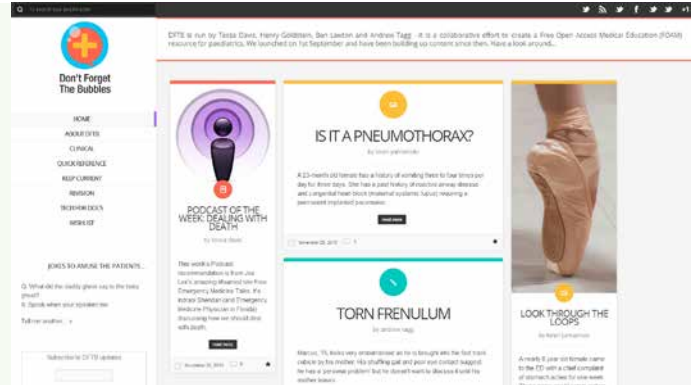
To search type and hit enter

DFTB is run by Tessa Davis, Henry Goldstein, Ben Lawton and Andrew Tagg - it is a collaborative effort to create a Free Open Access Medical Education (FOAM) resource for paediatrics. We launched on 1st September and have been building up content since then. Have a look around...

Don't Forget The Bubbles

HOME
ABOUT DFTB
CLINICAL
QUICK REFERENCE
KEEP CURRENT
REVISION
TECH FOR DOCS
WISHLIST

JOKES TO AMUSE THE PATIENTS...

Q: What did the daddy ghost say to the baby ghost?
A: Spook when your spoken too.

Tell me another »

Subscribe to DFTB updates

PODCAST OF THE WEEK: DEALING WITH DEATH

by Tessa Davis

This week's Podcast recommendation is from Joe Lex's amazing Maimed Tales From Emergency Medicine Table. It's Kenneth Sheridan (and Emergency Medicine Physician in Florida) discussing how we should deal with death.

READ MORE

November 23, 2013

IS IT A PNEUMOTHORAX?

by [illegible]

A 23-month old female has a history of vomiting three to four times per day for three days. She has a past history of mild airway disease and congenital heart block (maternal systemic lupus) requiring a permanent implanted pacemaker.

READ MORE

November 22, 2013

TORN FRENULUM

by Andrew Tagg

Marcus, 15, looks very embarrassed as he is brought into the fast track cubicle by his mother. His shuffling gait and poor eye contact suggest he has a 'personal problem' but he doesn't want to discuss it until his mother leaves.

LOOK THROUGH THE LOOPS

by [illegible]

A nearly 8 year old female came to the ED with a chief complaint of stomach aches for one week.